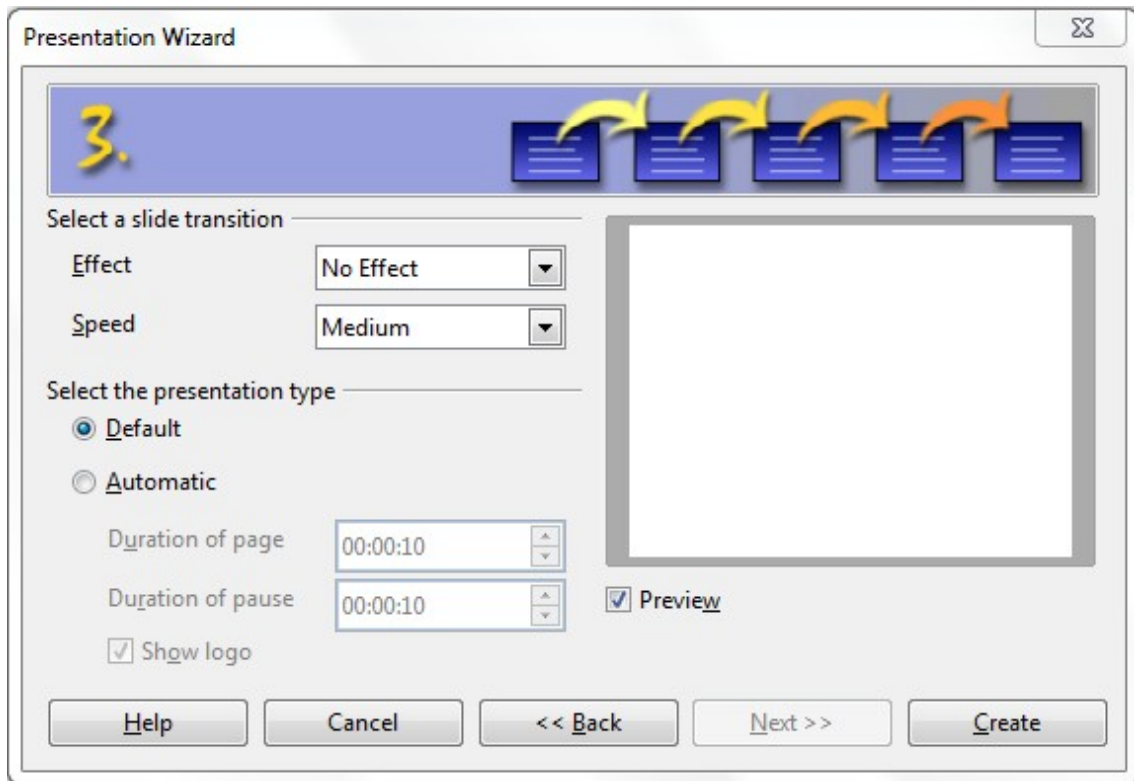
Presentation Wizard

3.

Select a slide transition

Effect
No Effect

Speed
Medium

Select the presentation type

Default

Automatic

Duration of page
00:00:10

Duration of pause
00:00:10

Show logo

Preview

Help
Cancel
<< Back
Next >>
Create